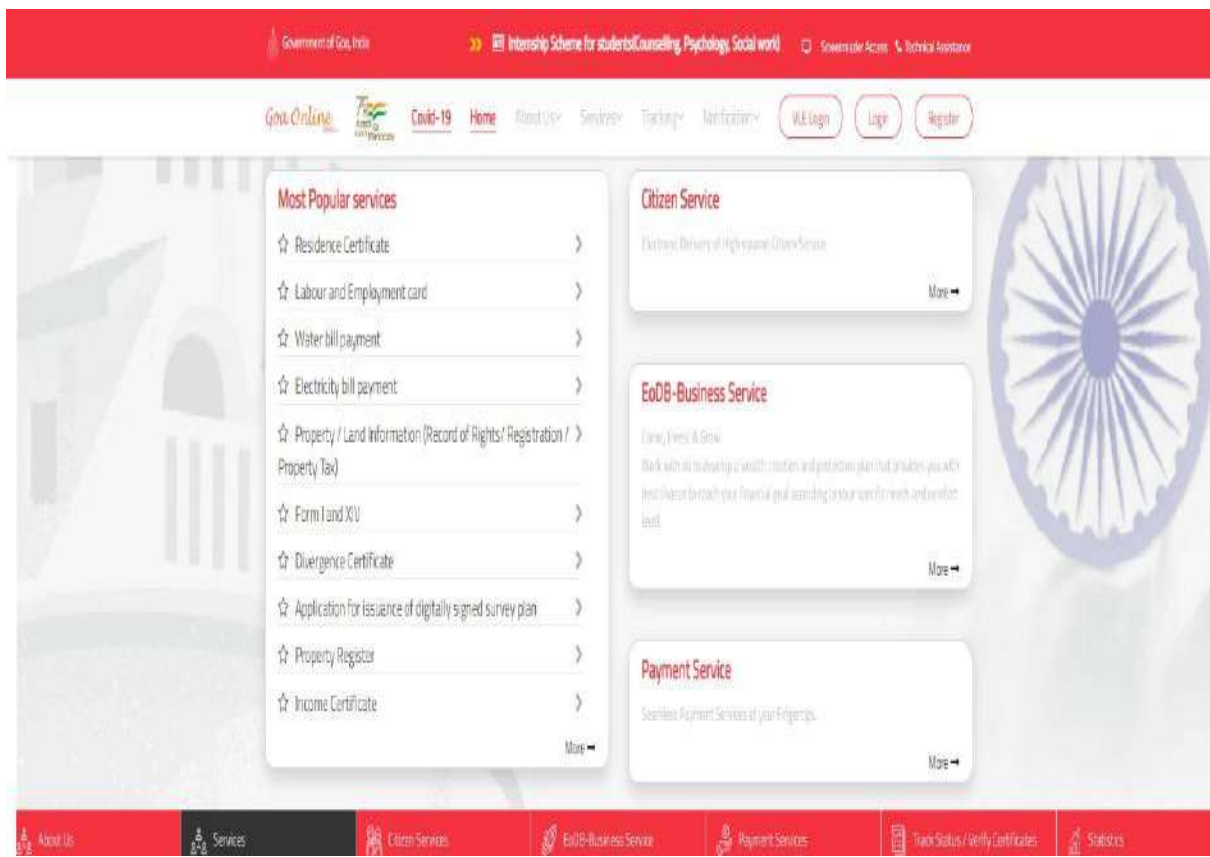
Government of Goa, India

Internship Scheme for students(Counselling, Psychology, Social work)

Screenreader Access Technical Assistance

Goa Online

Covid-19 Home About Us Services Tracking Notification VLE Login Login Register

Most Popular services

Residence Certificate

Labour and Employment card

Water bill payment

Electricity bill payment

Property / Land Information (Record of Rights / Registration / Property Tax)

Form I and XIV

Divergence Certificate

Application for issuance of digitally signed survey plan

Property Register

Income Certificate

More

Citizen Service

Electronic Delivery of High-volume Citizen Service

More

EoDB-Business Service

Come, Invest, & Grow

Work with us to develop a wealth creation and protection plan that provides you with best chance to reach your financial goal according to your specific needs and comfort level.

More

Payment Service

Seamless Payment Services at your Fingertips

More

About Us

Services

Citizen Services

EoDB-Business Service

Payment Services

Track Status / Verify Certificates

Statistics